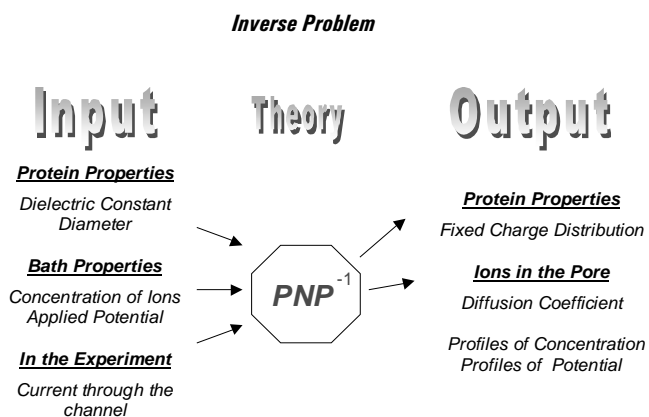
Inverse Problem

Input

Theory

Output

Protein Properties

Dielectric Constant
Diameter

Bath Properties

Concentration of Ions
Applied Potential

In the Experiment

Current through the channel

$PNP^{-1}$

Protein Properties

Fixed Charge Distribution

Ions in the Pore

Diffusion Coefficient

Profiles of Concentration
Profiles of Potential